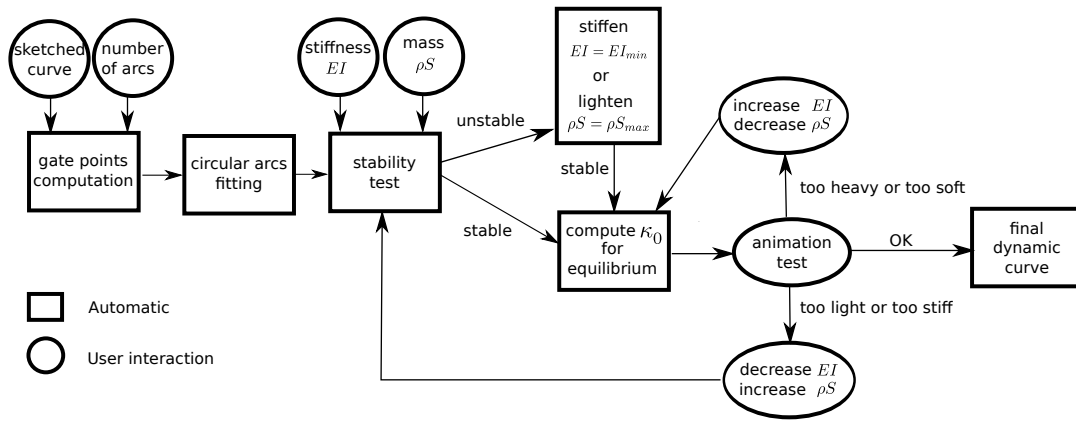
sketched curve

number of arcs

stiffness $EI$

mass $\rho S$

stiffen $EI = EI_{min}$ or lighten $\rho S = \rho S_{max}$

increase $EI$ decrease $\rho S$

gate points computation

circular arcs fitting

stability test

unstable

stable

stable

compute $\kappa_0$ for equilibrium

too heavy or too soft

animation test

OK

final dynamic curve

too light or too stiff

decrease $EI$ increase $\rho S$

Automatic

User interaction